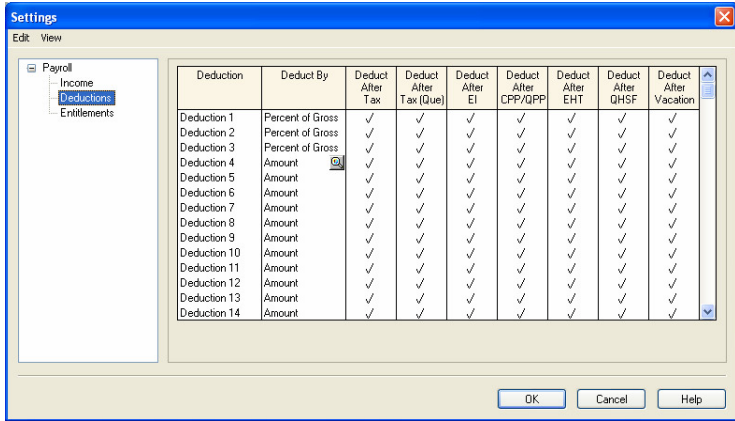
Settings

Edit View

Payroll
Income
Deductions
Entitlements

| Deduction | Deduct By | Deduct After Tax | Deduct After Tax (Que) | Deduct After EI | Deduct After CPP/QPP | Deduct After EHT | Deduct After QHSF | Deduct After Vacation |
|---|---|---|---|---|---|---|---|---|
| Deduction 1 | Percent of Gross | ✓ | ✓ | ✓ | ✓ | ✓ | ✓ | ✓ |
| Deduction 2 | Percent of Gross | ✓ | ✓ | ✓ | ✓ | ✓ | ✓ | ✓ |
| Deduction 3 | Percent of Gross | ✓ | ✓ | ✓ | ✓ | ✓ | ✓ | ✓ |
| Deduction 4 | Amount | ✓ | ✓ | ✓ | ✓ | ✓ | ✓ | ✓ |
| Deduction 5 | Amount | ✓ | ✓ | ✓ | ✓ | ✓ | ✓ | ✓ |
| Deduction 6 | Amount | ✓ | ✓ | ✓ | ✓ | ✓ | ✓ | ✓ |
| Deduction 7 | Amount | ✓ | ✓ | ✓ | ✓ | ✓ | ✓ | ✓ |
| Deduction 8 | Amount | ✓ | ✓ | ✓ | ✓ | ✓ | ✓ | ✓ |
| Deduction 9 | Amount | ✓ | ✓ | ✓ | ✓ | ✓ | ✓ | ✓ |
| Deduction 10 | Amount | ✓ | ✓ | ✓ | ✓ | ✓ | ✓ | ✓ |
| Deduction 11 | Amount | ✓ | ✓ | ✓ | ✓ | ✓ | ✓ | ✓ |
| Deduction 12 | Amount | ✓ | ✓ | ✓ | ✓ | ✓ | ✓ | ✓ |
| Deduction 13 | Amount | ✓ | ✓ | ✓ | ✓ | ✓ | ✓ | ✓ |
| Deduction 14 | Amount | ✓ | ✓ | ✓ | ✓ | ✓ | ✓ | ✓ |

OK Cancel Help